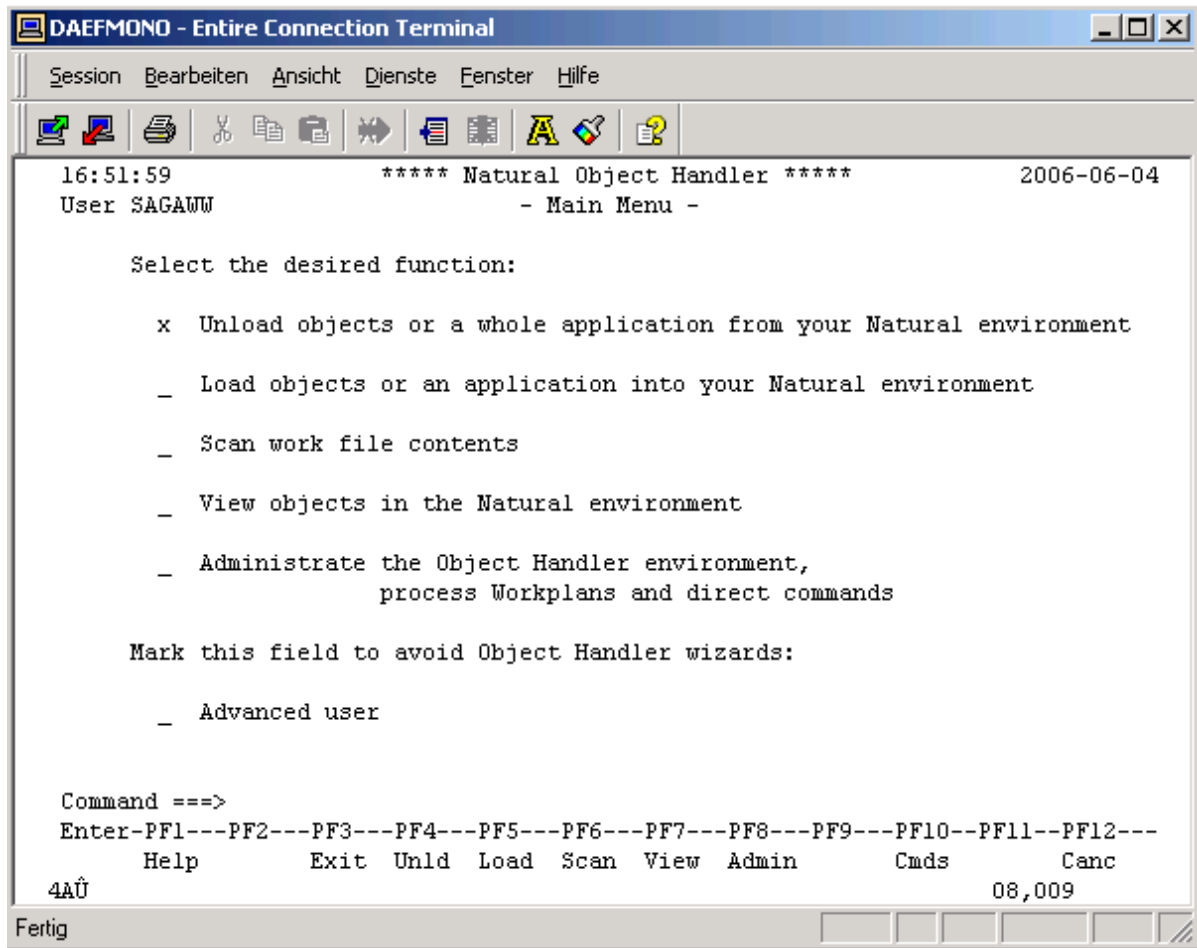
DAEFMONO - Entire Connection Terminal

Session Bearbeiten Ansicht Dienste Fenster Hilfe

16:51:59 ***** Natural Object Handler ***** 2006-06-04
User SAGAWW - Main Menu -

Select the desired function:

x Unload objects or a whole application from your Natural environment

_ Load objects or an application into your Natural environment

_ Scan work file contents

_ View objects in the Natural environment

_ Administrate the Object Handler environment, process Workplans and direct commands

Mark this field to avoid Object Handler wizards:

_ Advanced user

Command ===>
Enter-PF1---PF2---PF3---PF4---PF5---PF6---PF7---PF8---PF9---PF10--PF11--PF12---
Help Exit Unld Load Scan View Admin Cmds Canc
4AÛ 08,009

Fertig